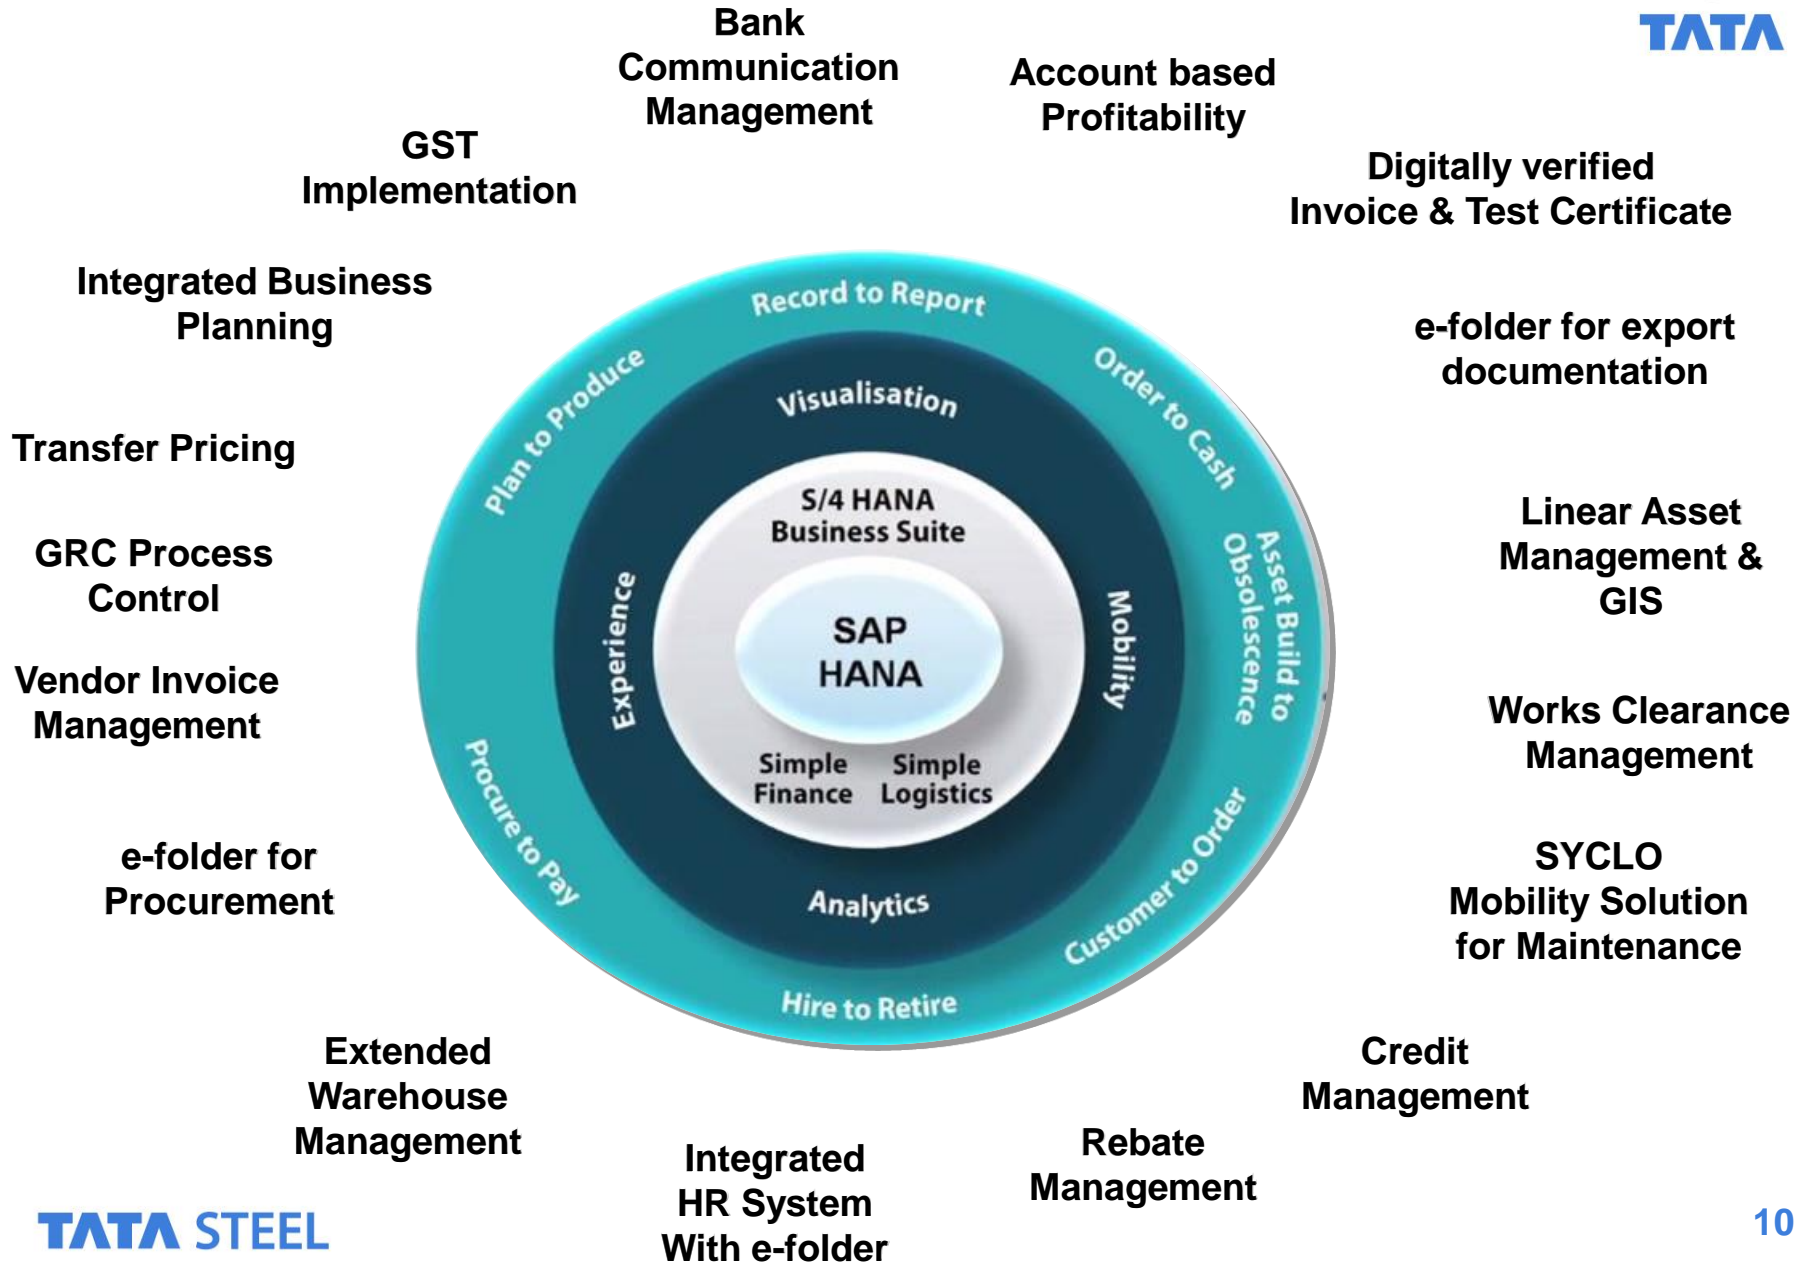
TATA

Bank Communication Management

Account based Profitability

GST Implementation

Digitally verified Invoice & Test Certificate

Integrated Business Planning

e-folder for export documentation

Transfer Pricing

Linear Asset Management & GIS

GRC Process Control

Vendor Invoice Management

Works Clearance Management

e-folder for Procurement

SYCLO Mobility Solution for Maintenance

Record to Report

Order to Cash

Asset Build to Obsolescence

Customer to Order

Hire to Retire

Procure to Pay

Plan to Produce

Visualisation

Mobility

Analytics

Experience

S/4 HANA Business Suite

SAP HANA

Simple Finance

Simple Logistics

Extended Warehouse Management

Credit Management

Rebate Management

Integrated HR System With e-folder

TATA STEEL

10